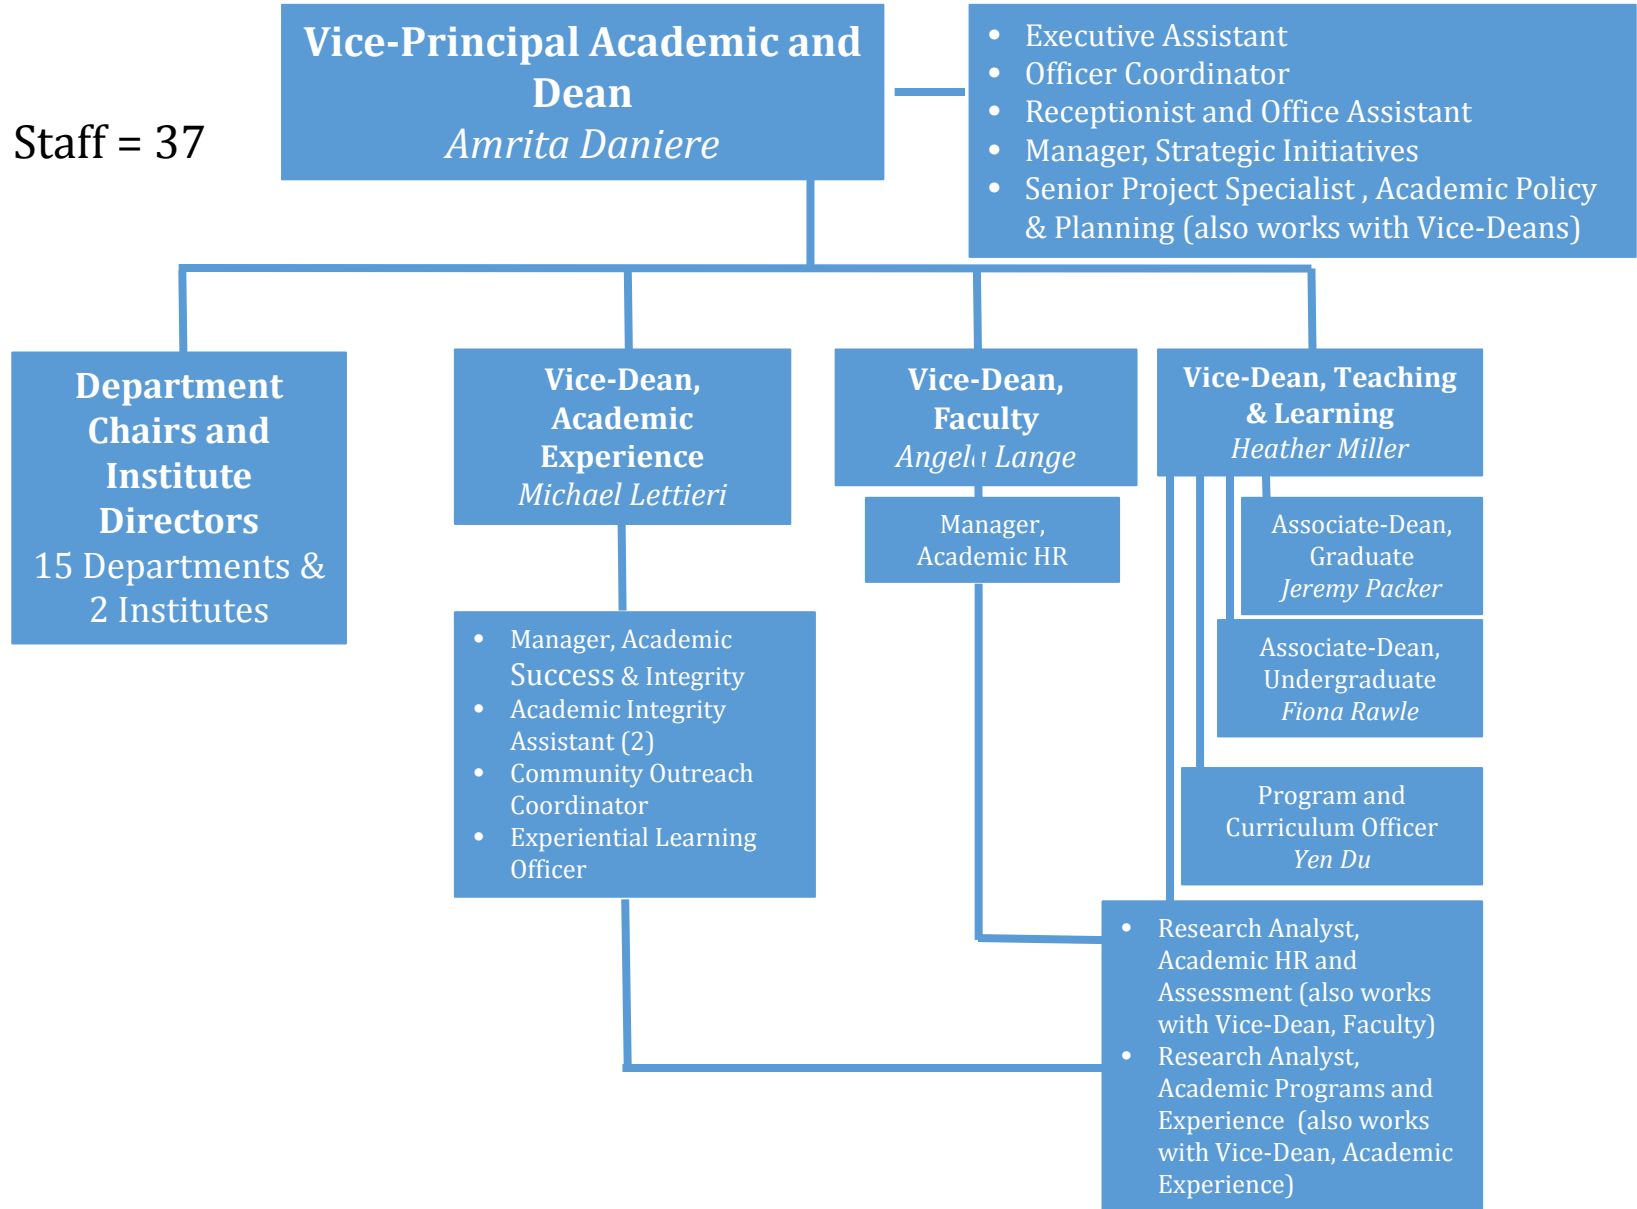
Vice-Principal Academic and Dean
Amrita Daniere

Staff = 37

- Executive Assistant
- Officer Coordinator
- Receptionist and Office Assistant
- Manager, Strategic Initiatives
- Senior Project Specialist , Academic Policy & Planning (also works with Vice-Deans)

Department Chairs and Institute Directors
15 Departments & 2 Institutes

Vice-Dean, Academic Experience
Michael Lettieri

Vice-Dean, Faculty
Angela Lange

Vice-Dean, Teaching & Learning
Heather Miller

Manager, Academic HR

Associate-Dean, Graduate
Jeremy Packer

Associate-Dean, Undergraduate
Fiona Rawle

Program and Curriculum Officer
Yen Du

- Manager, Academic Success & Integrity
- Academic Integrity Assistant (2)
- Community Outreach Coordinator
- Experiential Learning Officer

- Research Analyst, Academic HR and Assessment (also works with Vice-Dean, Faculty)
- Research Analyst, Academic Programs and Experience (also works with Vice-Dean, Academic Experience)